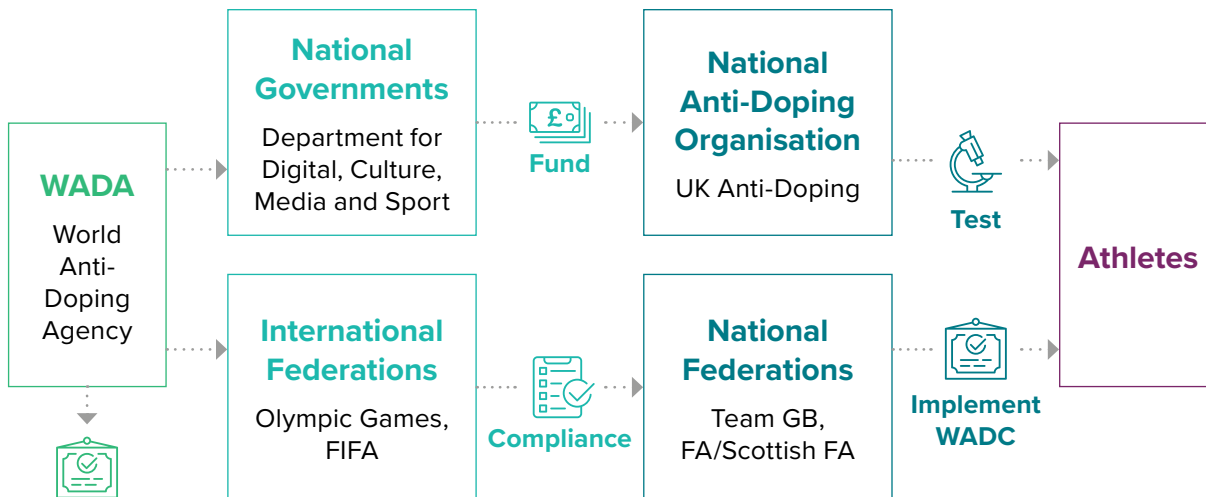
WADA

World Anti-Doping Agency

National Governments

Department for Digital, Culture, Media and Sport

£

Fund

National Anti-Doping Organisation

UK Anti-Doping

Test

Athletes

International Federations

Olympic Games, FIFA

Compliance

National Federations

Team GB, FA/Scottish FA

Implement WADC